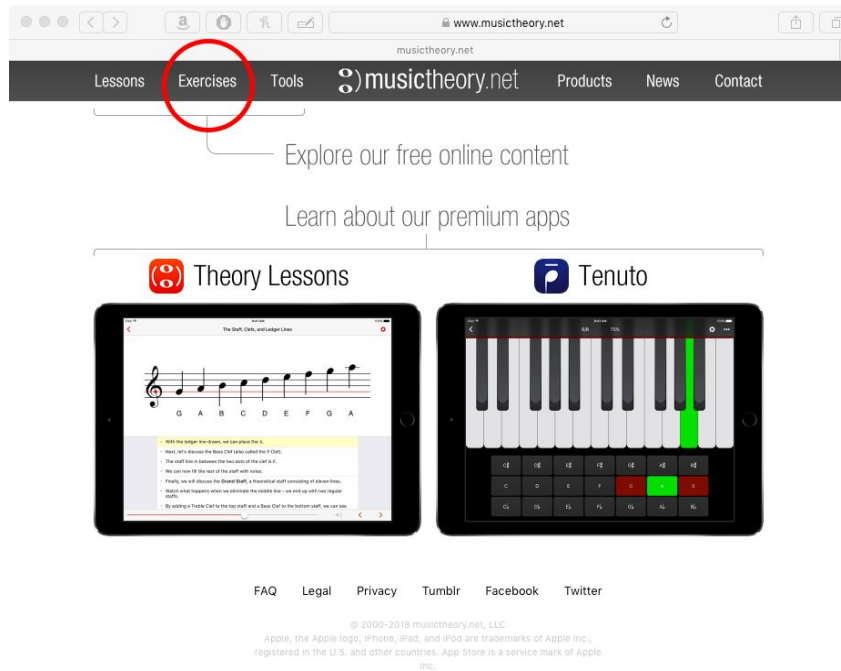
www.musictheory.net

musictheory.net

Lessons Exercises Tools musictheory.net Products News Contact

Explore our free online content

Learn about our premium apps

Theory Lessons

The Staff, Clefs, and Ledger Lines

G A B C D E F G A

With the ledger line drawn, we can place the A.

Next, let's discuss the Bass Clef (also called the F Clef).

The staff line in between the two dots of the clef is F.

We can now fill the rest of the staff with notes.

Finally, we will discuss the Grand Staff, a theoretical staff consisting of eleven lines.

Watch what happens when we eliminate the middle line – we end up with two regular staffs.

By adding a Treble Clef to the top staff and a Bass Clef to the bottom staff, we can see

Tenuto

C♯ D♯ E♯ F♯ G♯ A♯ B♯

C D E F G A B

C♭ D♭ E♭ F♭ G♭ A♭ B♭

FAQ Legal Privacy Tumblr Facebook Twitter

© 2000-2018 musictheory.net, LLC
Apple, the Apple logo, iPhone, iPad, and iPod are trademarks of Apple Inc., registered in the U.S. and other countries. App Store is a service mark of Apple Inc.